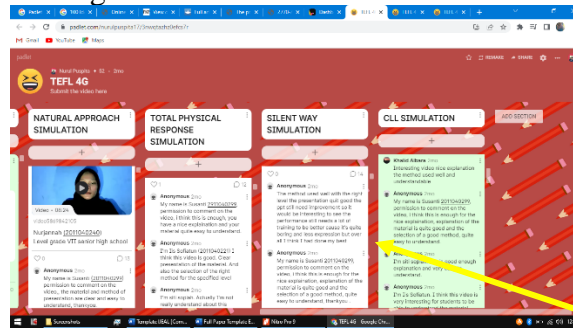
Padlet | TED | Online | Wasap | Padlet | the p | TEFL 4G | Padlet | Padlet | +

padlet.com/nurulpuspita17/3nwctadsfefdes5

Gmail YouTube Maps

padlet

Nurul Puspita • 81 • 2mo

TEFL 4G

Submit the video here

REMAKE 49 SHARE

NATURAL APPROACH SIMULATION

Video • 05:24

Nurjannah (201104024)

I will grade VIII senior high school

Anonymous 2mo

My name is Susanti 201104029 permission to comment on the video , the material and method of presentation are clear and easy to understand, thankyou

TOTAL PHYSICAL RESPONSE SIMULATION

Anonymous 2mo

My name is Susanti 201104029 permission to comment on the video. I think this is enough, you have a nice explanation and your material quite easy to understand.

Anonymous 2mo

I'm Zu Sofiatun (201104021) I think this video is good. Clear presentation of the material. And also the selection of the right method for the specified level

Anonymous 2mo

I'm oh explain. Actually I'm not really understand about this

SILENT WAY SIMULATION

Anonymous 2mo

The method used was with the right level the presentation quit good the ppt still need improvement so it would be interesting to see the performance still needs a lot of training to be better cause it's quite boring and less expression but overall I think I had done my best

Anonymous 2mo

My name is Susanti 201104029, permission to comment on the video. I think this is enough for the nice explanation, explanation of the material is quite good and the selection of a good method, quite easy to understand, thankyou

CLL SIMULATION

Khalid Albara 2mo

Interesting video nice explanation the method used well and understandable

Anonymous 2mo

My name is Susanti 201104029 permission to comment on the video, i think this is enough for the nice explanation, explanation of the material is quite good and the selection of a good method, quite easy to understand

Anonymous 2mo

Very interesting, nice and good explanation and very understand

Anonymous 2mo

I'm Zu Sofiatun. I think this video is very interesting for students to see the

ADD SECTION

Sunanahela | Template IJEAL (Com... | Full Paper Template E... | Wave Pro 9 | TEFL 4G - Google Chr...